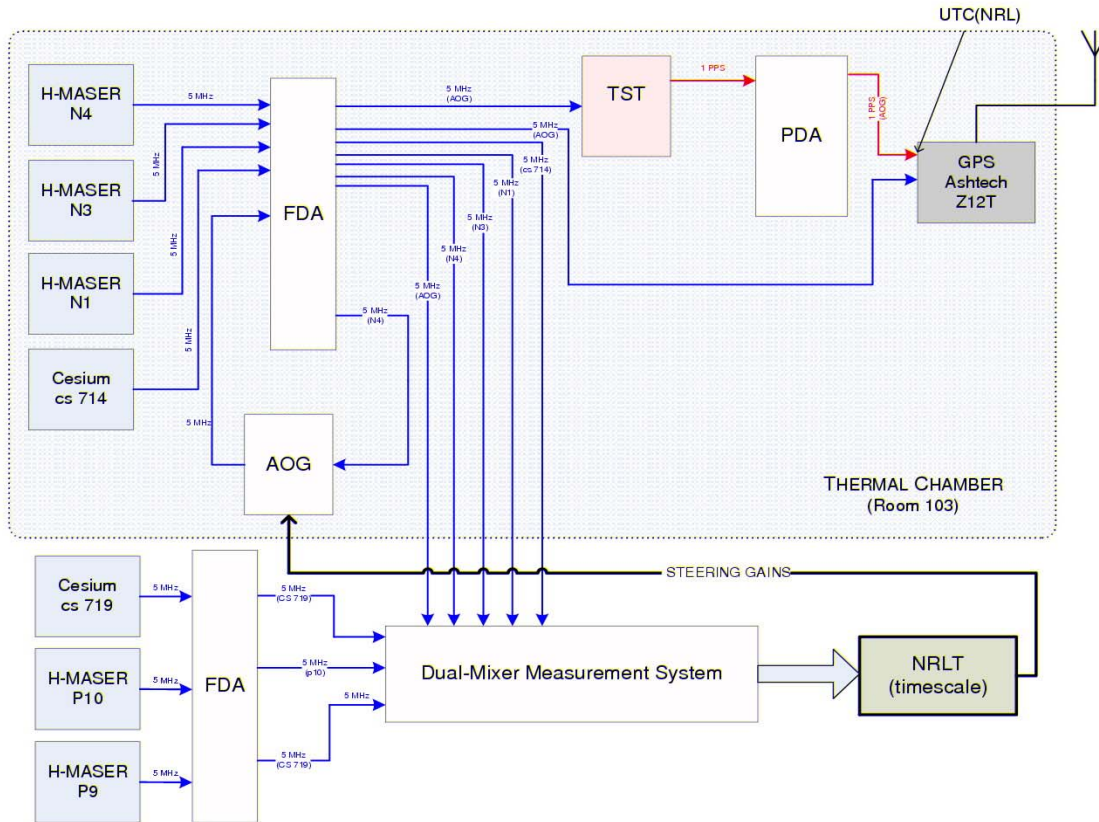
UTC(NRL)

H-MASER N4

5 MHz

FDA

5 MHz (AOG)

TST

1 PPS

PDA

1 PPS (AOG)

GPS Ashtech Z12T

H-MASER N3

5 MHz

5 MHz (AOG)

5 MHz (cs 714)

5 MHz (N1)

5 MHz (N3)

5 MHz (N4)

5 MHz (AOG)

H-MASER N1

5 MHz

5 MHz

5 MHz (N4)

Cesium cs 714

5 MHz

AOG

THERMAL CHAMBER (Room 103)

STEERING GAINS

Cesium cs 719

5 MHz

FDA

5 MHz (CS 719)

H-MASER P10

5 MHz

5 MHz (p10)

Dual-Mixer Measurement System

NRLT (timescale)

5 MHz

H-MASER P9

5 MHz

5 MHz (CS 719)